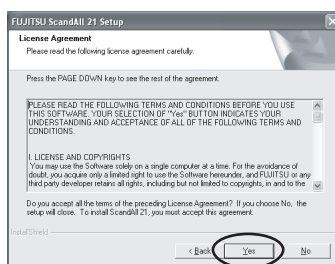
FUJITSU ScandAll 21 Setup

License Agreement
Please read the following license agreement carefully.

Press the PAGE DOWN key to see the rest of the agreement.

PLEASE READ THE FOLLOWING TERMS AND CONDITIONS BEFORE YOU USE THIS SOFTWARE. YOUR SELECTION OF "Yes" BUTTON INDICATES YOUR UNDERSTANDING AND ACCEPTANCE OF ALL OF THE FOLLOWING TERMS AND CONDITIONS.

I. LICENSE AND COPYRIGHTS
You may use the Software solely on a single computer at a time. For the avoidance of doubt, you acquire only a limited right to use the Software hereunder, and FUJITSU or any third party developer retains all rights, including but not limited to copyrights, in and to the

Do you accept all the terms of the preceding License Agreement? If you choose No, the setup will close. To install ScandAll 21, you must accept this agreement.

InstallShield

< Back Yes No